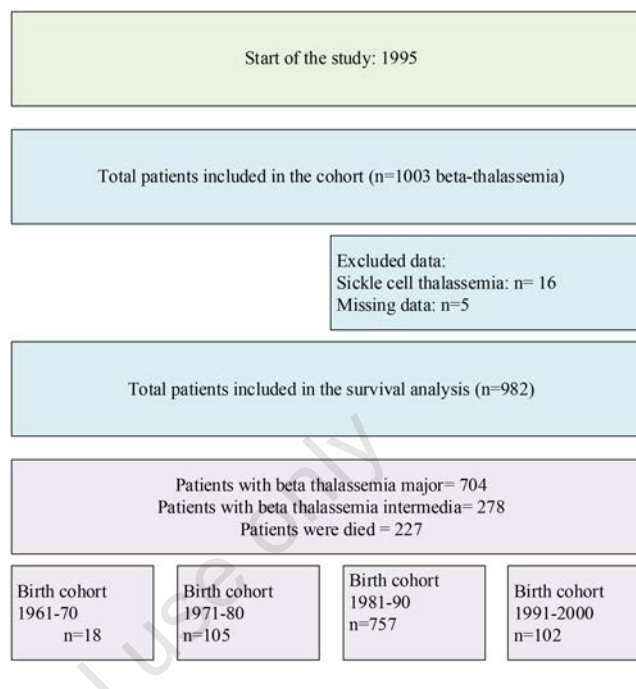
Start of the study: 1995

Total patients included in the cohort (n=1003 beta-thalassemia)

Excluded data:
Sickle cell thalassemia: n= 16
Missing data: n=5

Total patients included in the survival analysis (n=982)

Patients with beta thalassemia major= 704
Patients with beta thalassemia intermedia= 278
Patients were died = 227

Birth cohort
1961-70
n=18

Birth cohort
1971-80
n=105

Birth cohort
1981-90
n=757

Birth cohort
1991-2000
n=102

use only